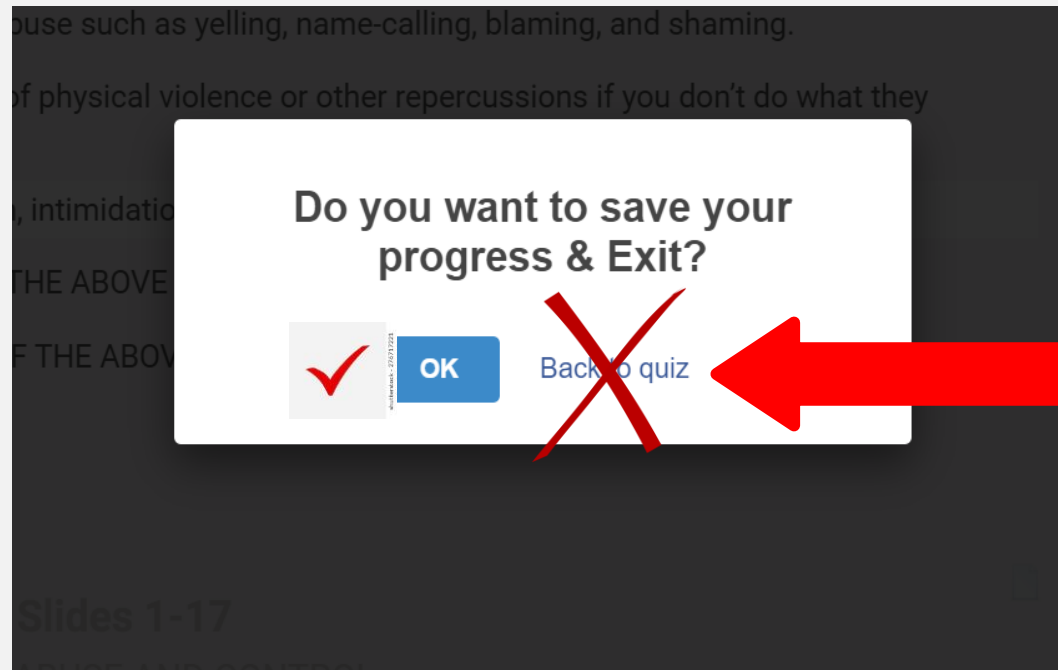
buse such as yelling, name-calling, blaming, and shaming.

f physical violence or other repercussions if you don't do what they

, intimidatio

THE ABOVE

F THE ABOV

Do you want to save your progress & Exit?

shutterstock · 276717221

OK

Back to quiz

Slides 1-17

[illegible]